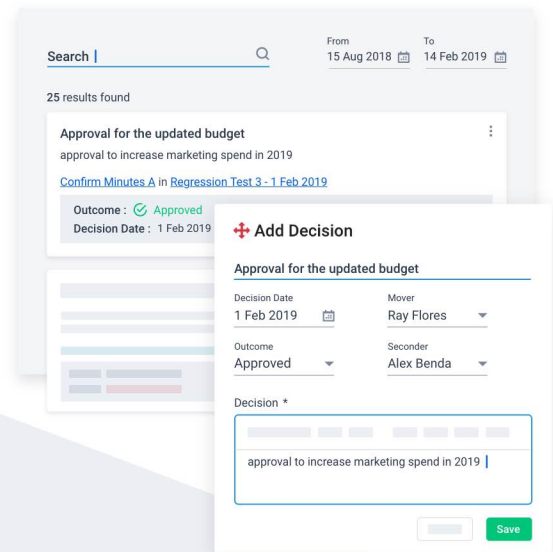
Search |

From
15 Aug 2018

To
14 Feb 2019

25 results found

Approval for the updated budget
approval to increase marketing spend in 2019

Confirm Minutes A in Regression Test 3 - 1 Feb 2019

Outcome : Approved
Decision Date : 1 Feb 2019

Add Decision

Approval for the updated budget

Decision Date
1 Feb 2019

Mover
Ray Flores

Outcome
Approved

Seconder
Alex Benda

Decision *

approval to increase marketing spend in 2019

Save